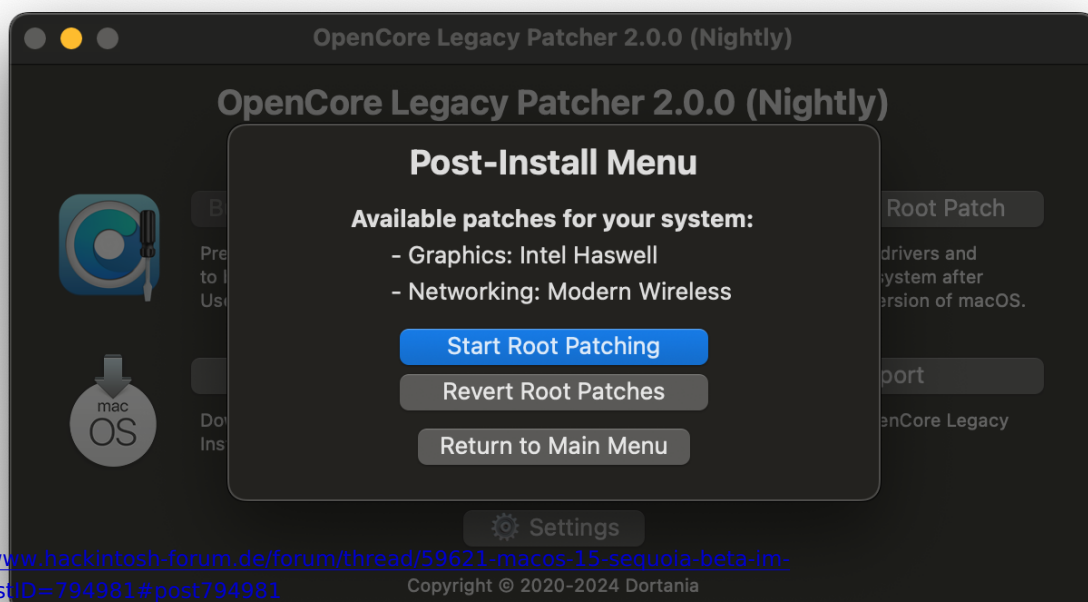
OpenCore Legacy Patcher 2.0.0 (Nightly)

OpenCore Legacy Patcher 2.0.0 (Nightly)

B

Pre
to I
Use

Root Patch

drivers and
system after
ersion of macOS.

mac
OS

Dow
Inst

port

enCore Legacy

Post-Install Menu

Available patches for your system:
- Graphics: Intel Haswell
- Networking: Modern Wireless

Start Root Patching

Revert Root Patches

Return to Main Menu

Settings

www.hackintosh-forum.de/forum/thread/59621-macos-15-sequoia-beta-im-
stID=794981#post794981

Copyright © 2020-2024 Dortania